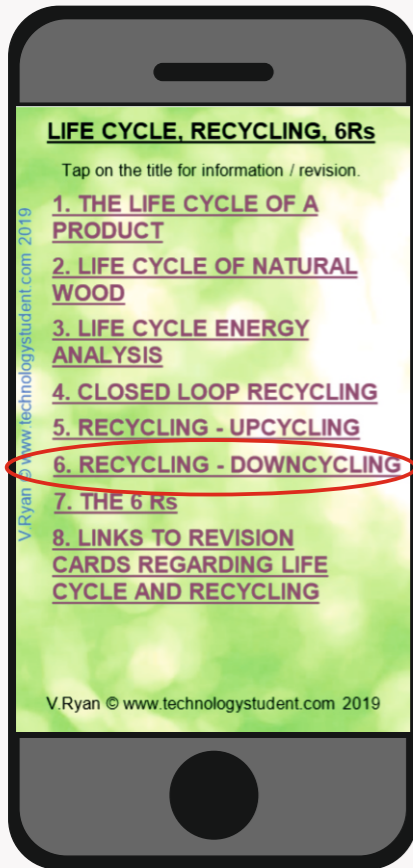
V.Ryan © www.technologystudent.com 2019

LIFE CYCLE, RECYCLING, 6Rs

Tap on the title for information / revision.

1. THE LIFE CYCLE OF A PRODUCT

2. LIFE CYCLE OF NATURAL WOOD

3. LIFE CYCLE ENERGY ANALYSIS

4. CLOSED LOOP RECYCLING

5. RECYCLING - UPCYCLING

6. RECYCLING - DOWNCYCLING

7. THE 6 Rs

8. LINKS TO REVISION CARDS REGARDING LIFE CYCLE AND RECYCLING

V.Ryan © www.technologystudent.com 2019